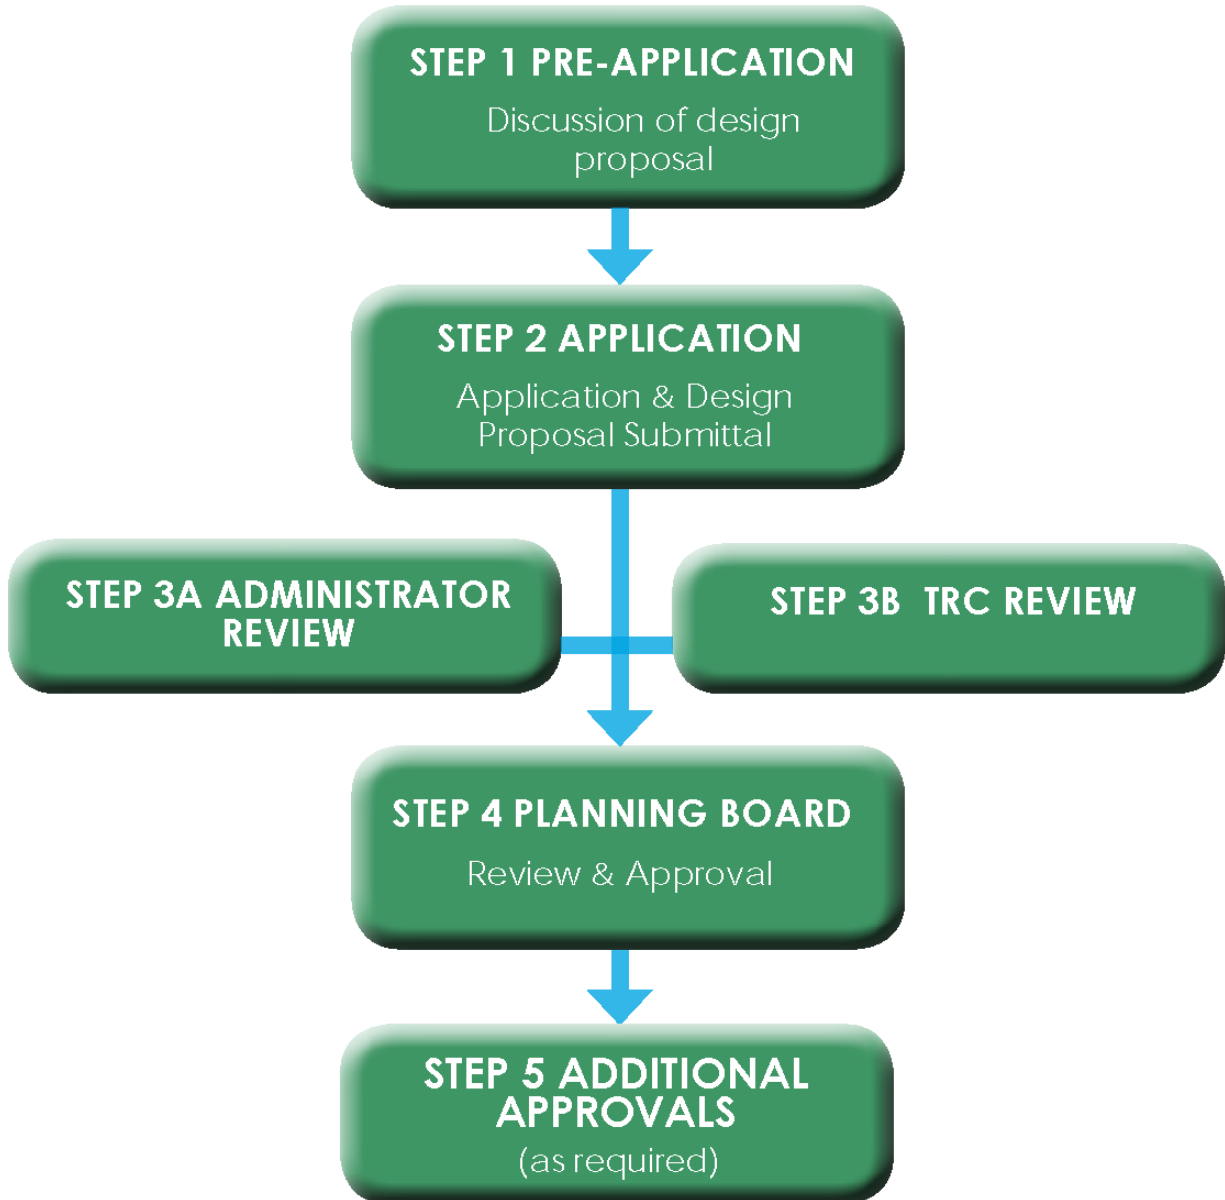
STEP 1 PRE-APPLICATION
Discussion of design proposal

STEP 2 APPLICATION
Application & Design Proposal Submittal

STEP 3A ADMINISTRATOR REVIEW

STEP 3B TRC REVIEW

STEP 4 PLANNING BOARD
Review & Approval

STEP 5 ADDITIONAL APPROVALS
(as required)